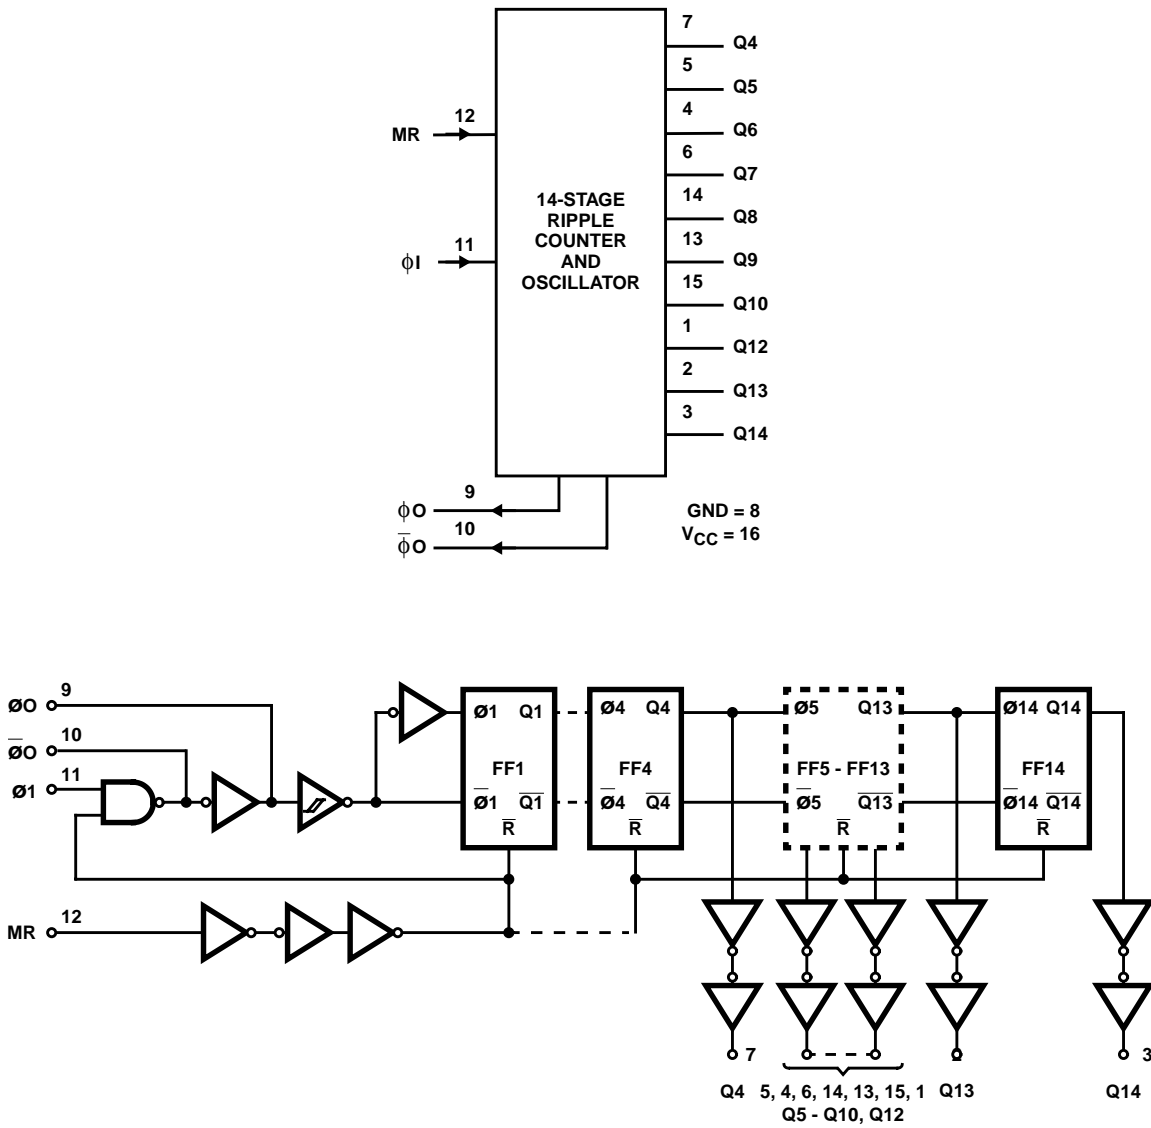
7
Q4
5
Q5
4
Q6
6
Q7
14
Q8
13
Q9
15
Q10
1
Q12
2
Q13
3
Q14

MR 12
$\phi$I 11

14-STAGE RIPPLE COUNTER AND OSCILLATOR

$\phi$O 9
$\overline{\phi}$O 10

GND = 8
$V_{CC}$ = 16

ØO 9
$\overline{Ø}$O 10
Ø1 11
MR 12

Ø1 Q1
FF1
$\overline{Ø}$1 $\overline{Q1}$
$\overline{R}$

Ø4 Q4
FF4
$\overline{Ø}$4 $\overline{Q4}$
$\overline{R}$

Ø5 Q13
FF5 - FF13
$\overline{Ø}$5 $\overline{Q13}$
$\overline{R}$

Ø14 Q14
FF14
$\overline{Ø}$14 $\overline{Q14}$
$\overline{R}$

7
Q4
5, 4, 6, 14, 13, 15, 1
Q5 - Q10, Q12
Q13
3
Q14